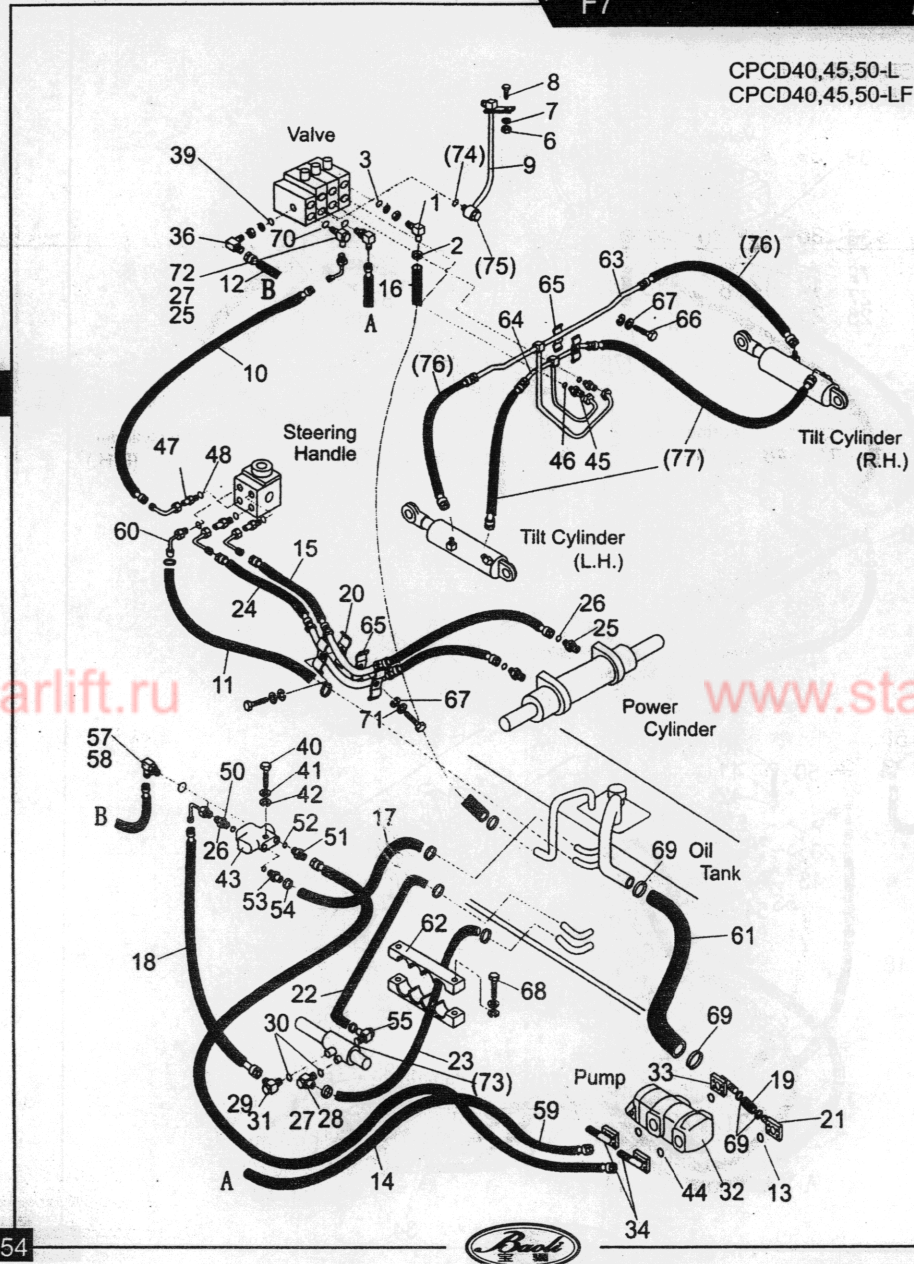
F7

CPCD40,45,50-L
CPCD40,45,50-LF

Valve

8
7
6
9
39
3
(74)
1
36
70
2
72
27
25
12
B
16
A
(75)
(76)
63
65
67
66
64
10
(76)
Steering Handle
47
48
46
45
(77)
Tilt Cylinder (R.H.)
Tilt Cylinder (L.H.)
60
15
24
20
26
25
65
11
arlift.ru
www.st
67
71
Power Cylinder
57
58
40
41
42
50
B
52
51
17
26
43
69
Oil Tank
53
54
62
61
18
68
22
55
30
69
23
(73)
Pump
33
19
29
31
27
28
59
69
21
14
A
44
32
13
34
54
Baoli